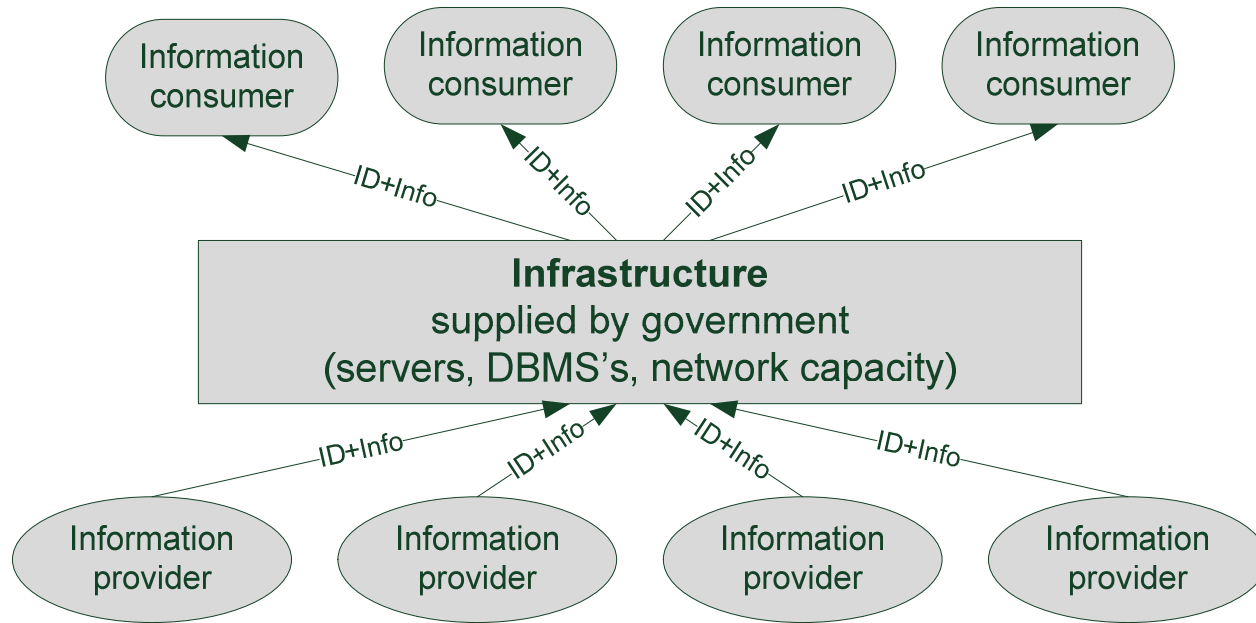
Information consumer

Information consumer

Information consumer

Information consumer

ID+Info

ID+Info

ID+Info

ID+Info

**Infrastructure**
supplied by government
(servers, DBMS's, network capacity)

ID+Info

ID+Info

ID+Info

ID+Info

Information provider

Information provider

Information provider

Information provider